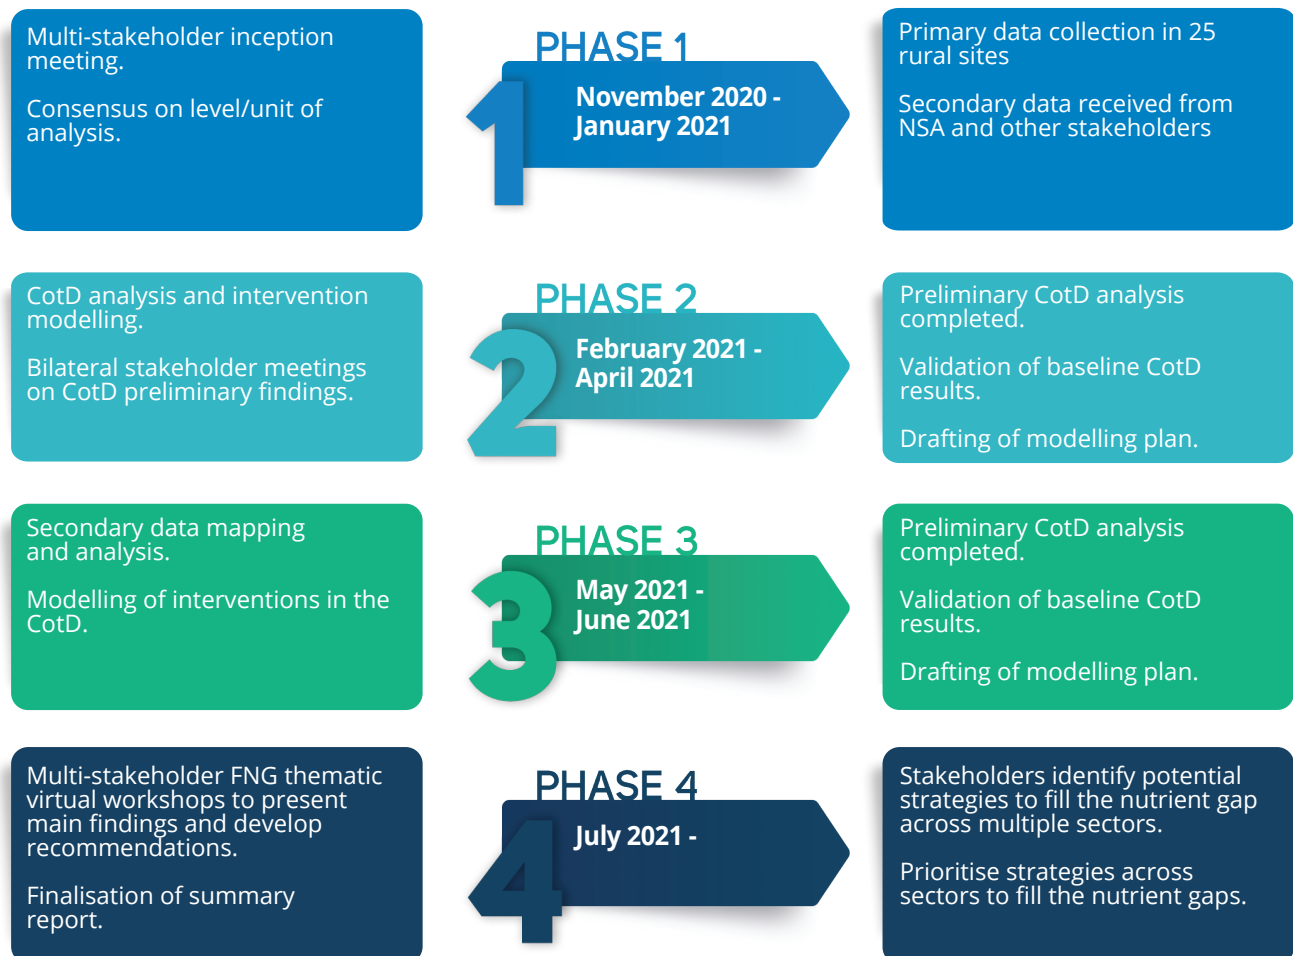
Multi-stakeholder inception meeting.

Consensus on level/unit of analysis.

PHASE 1

1

November 2020 - January 2021

Primary data collection in 25 rural sites

Secondary data received from NSA and other stakeholders

CotD analysis and intervention modelling.

Bilateral stakeholder meetings on CotD preliminary findings.

PHASE 2

2

February 2021 - April 2021

Preliminary CotD analysis completed.

Validation of baseline CotD results.

Drafting of modelling plan.

Secondary data mapping and analysis.

Modelling of interventions in the CotD.

PHASE 3

3

May 2021 - June 2021

Preliminary CotD analysis completed.

Validation of baseline CotD results.

Drafting of modelling plan.

Multi-stakeholder FNG thematic virtual workshops to present main findings and develop recommendations.

Finalisation of summary report.

PHASE 4

4

July 2021 -

Stakeholders identify potential strategies to fill the nutrient gap across multiple sectors.

Prioritise strategies across sectors to fill the nutrient gaps.